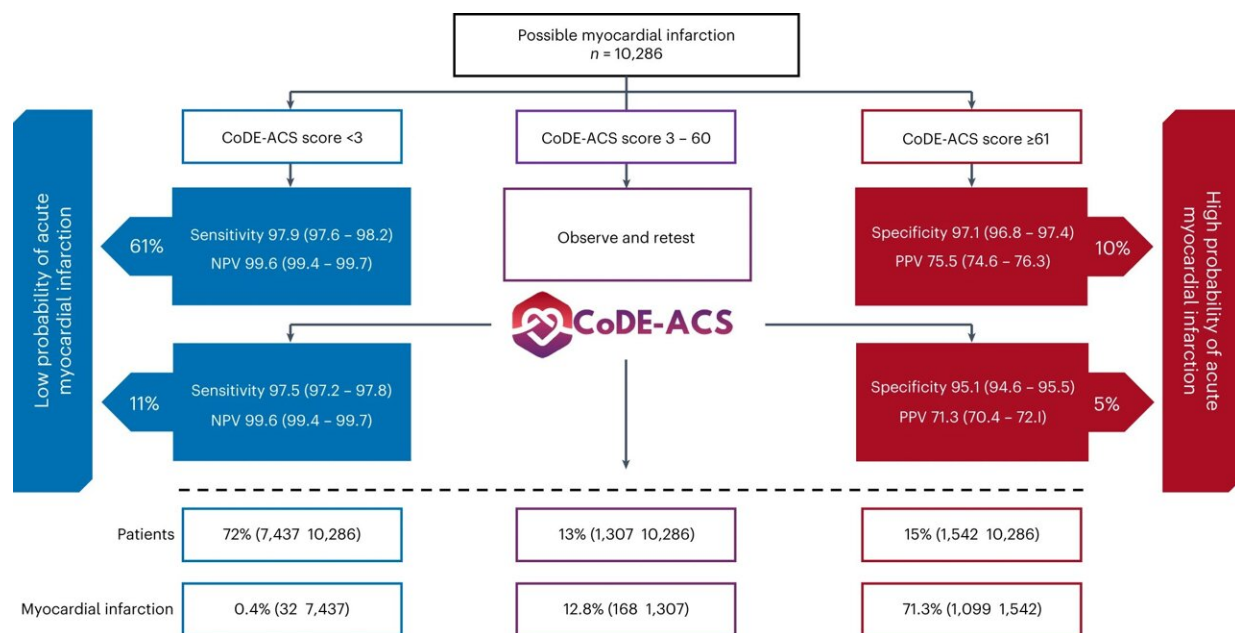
Possible myocardial infarction
$n$ = 10,286

Low probability of acute myocardial infarction

CoDE-ACS score <3

61%

Sensitivity 97.9 (97.6 – 98.2)
NPV 99.6 (99.4 – 99.7)

CoDE-ACS score 3 – 60

Observe and retest

CoDE-ACS score ≥61

Specificity 97.1 (96.8 – 97.4)
PPV 75.5 (74.6 – 76.3)

10%

High probability of acute myocardial infarction

CoDE-ACS

11%

Sensitivity 97.5 (97.2 – 97.8)
NPV 99.6 (99.4 – 99.7)

Specificity 95.1 (94.6 – 95.5)
PPV 71.3 (70.4 – 72.I)

5%

Patients
72% (7,437 10,286)
13% (1,307 10,286)
15% (1,542 10,286)

Myocardial infarction
0.4% (32 7,437)
12.8% (168 1,307)
71.3% (1,099 1,542)